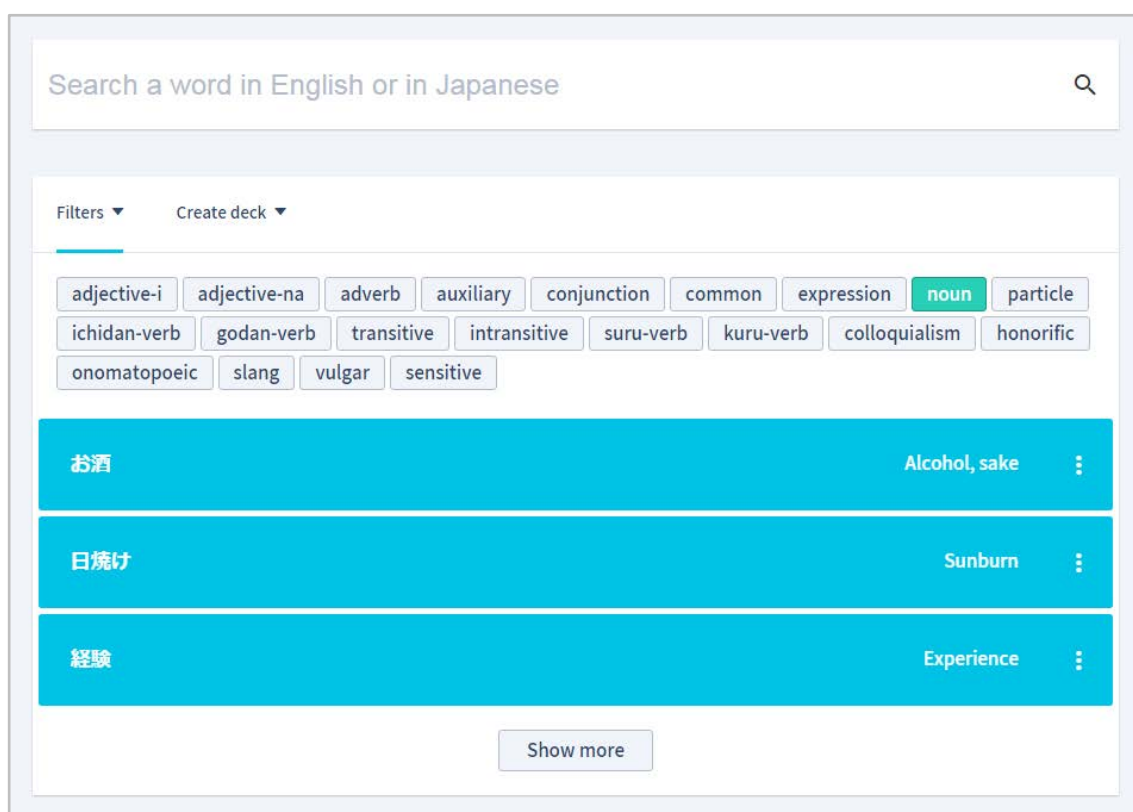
Search a word in English or in Japanese

Filters ▼ Create deck ▼

adjective-i adjective-na adverb auxiliary conjunction common expression noun particle ichidan-verb godan-verb transitive intransitive suru-verb kuru-verb colloquialism honorific onomatopoeic slang vulgar sensitive

お酒 Alcohol, sake

日焼け Sunburn

経験 Experience

Show more